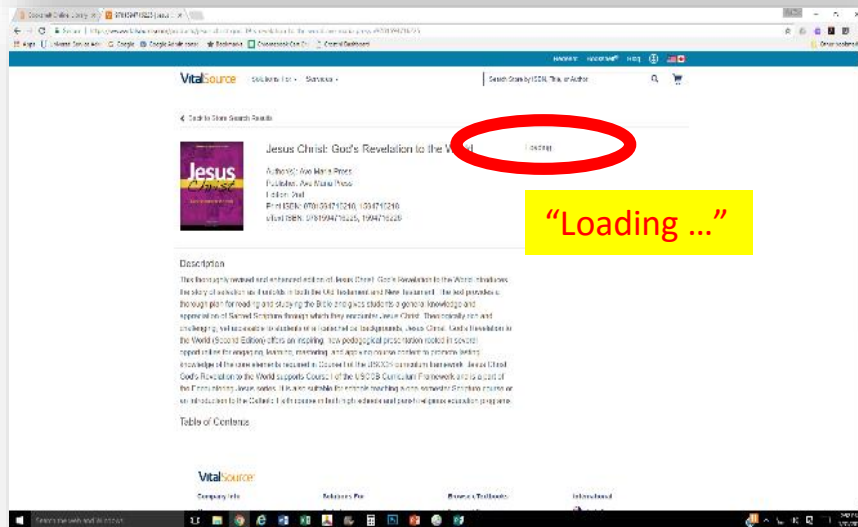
VitalSource Solutions For Services

Search Store by ISBN, Title, or Author

< Back to Store Search Results

Jesus Christ: God's Revelation to the World

Loading

Jesus Christ

Author(s): Ave Maria Press
Publisher: Ave Maria Press
Edition: 2nd
Print ISBN: 9781594716210, 1594716210
eText ISBN: 9781594716225, 1594716226

"Loading …"

Description

This thoroughly revised and enhanced edition of Jesus Christ: God's Revelation to the World introduces the story of salvation as it unfolds in both the Old Testament and New Testament. The text provides a thorough plan for reading and studying the Bible and gives students a general knowledge and appreciation of Sacred Scripture through which they encounter Jesus Christ. Theologically rich and challenging, yet accessible to students of all faiths and backgrounds, Jesus Christ: God's Revelation to the World (Second Edition) offers an inspiring, new pedagogical presentation rooted in several opportunities for engaging, learning, mentoring, and applying course content to promote lasting knowledge of the core elements required in Course I of the USCCB curriculum framework. Jesus Christ: God's Revelation to the World supports Course I of the USCCB Curriculum Framework and is a part of the Encountering Jesus series. It is also suitable for schools teaching a one-semester Scripture course or an introduction to the Catholic faith course in both high school and parish religious education programs.

Table of Contents

VitalSource

Company Info Solutions For Browse eTextbooks International

Type here to search